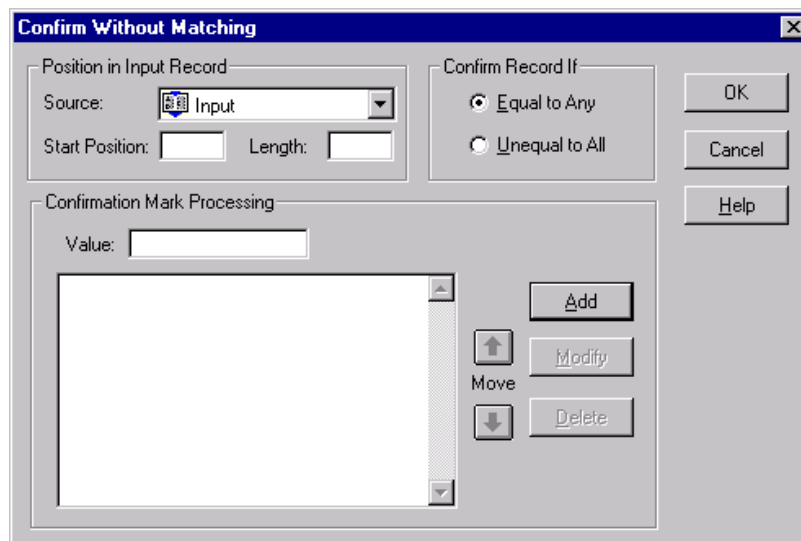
Confirm Without Matching

Position in Input Record

Source: Input

Start Position:

Length:

Confirm Record If

Equal to Any

Unequal to All

OK

Cancel

Help

Confirmation Mark Processing

Value:

Add

Move

Modify

Delete